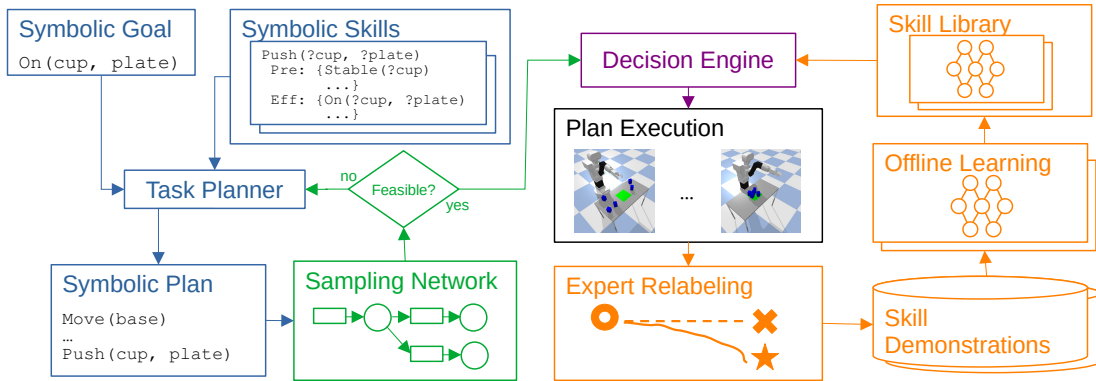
Symbolic Goal

On(cup, plate)

Symbolic Skills

Push(?cup, ?plate)
Pre: {Stable(?cup)
...}
Eff: {On(?cup, ?plate)
...}

Task Planner

no

Feasible?

yes

Symbolic Plan

Move(base)
…
Push(cup, plate)

Sampling Network

Decision Engine

Plan Execution

...

Expert Relabeling

Skill Library

Offline Learning

Skill Demonstrations